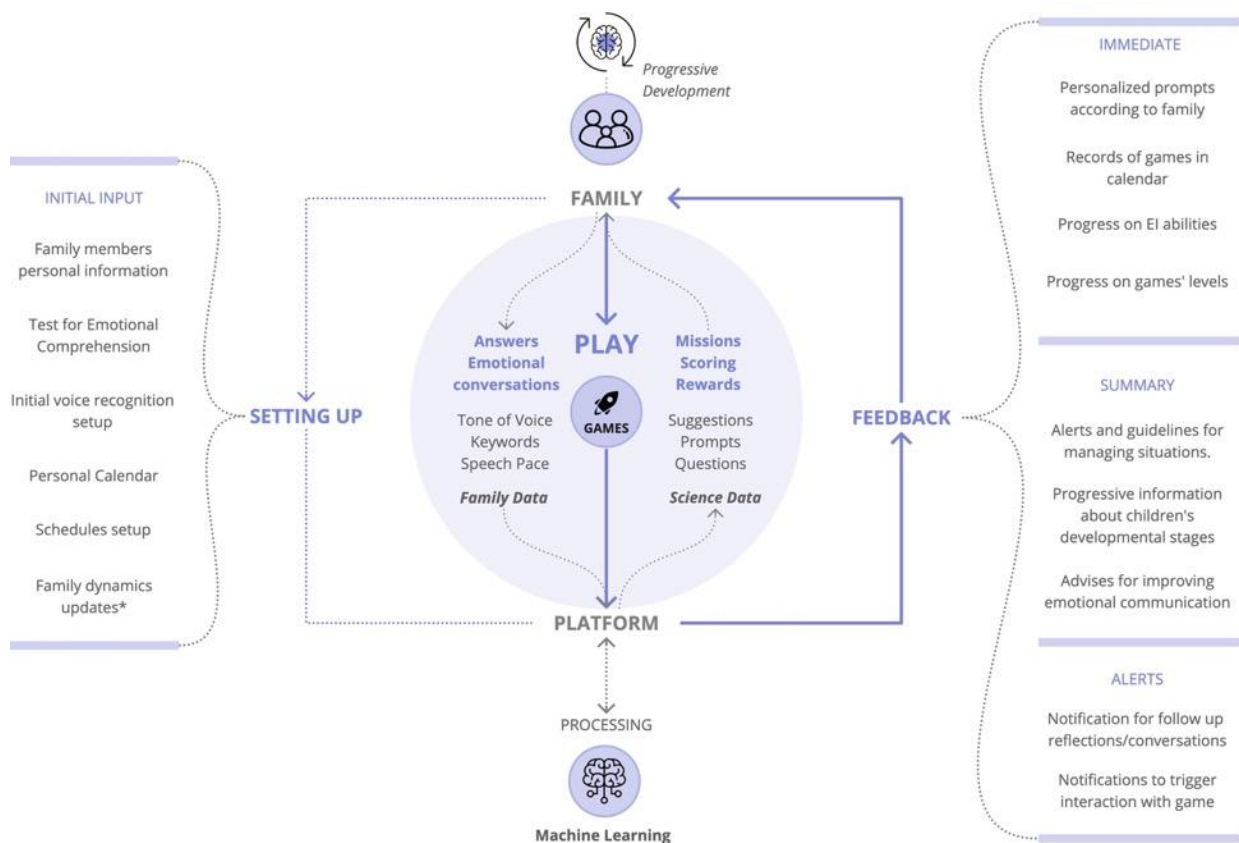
Progressive Development

INITIAL INPUT

Family members personal information

Test for Emotional Comprehension

Initial voice recognition setup

Personal Calendar

Schedules setup

Family dynamics updates*

SETTING UP

FAMILY

Answers Emotional conversations

PLAY

Missions Scoring Rewards

Tone of Voice
Keywords
Speech Pace

GAMES

Suggestions
Prompts
Questions

Family Data

Science Data

PLATFORM

PROCESSING

Machine Learning

FEEDBACK

IMMEDIATE

Personalized prompts according to family

Records of games in calendar

Progress on EI abilities

Progress on games' levels

SUMMARY

Alerts and guidelines for managing situations.

Progressive information about children's developmental stages

Advises for improving emotional communication

ALERTS

Notification for follow up reflections/conversations

Notifications to trigger interaction with game